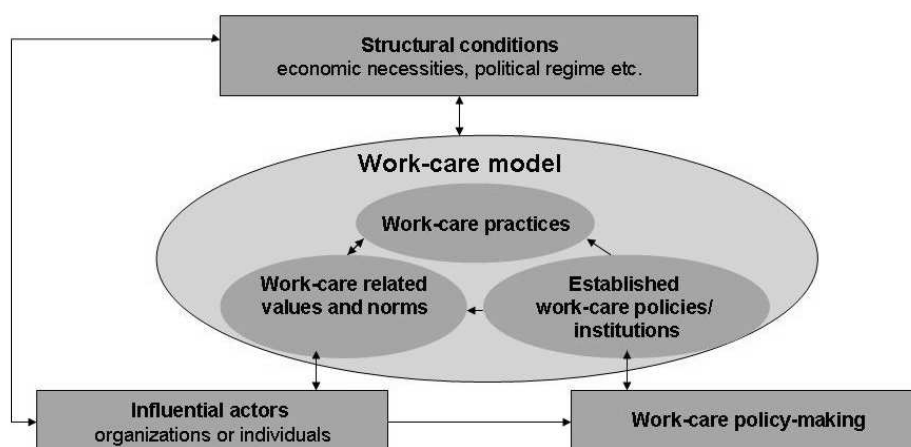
Structural conditions
economic necessities, political regime etc.

Work-care model

Work-care practices

Work-care related values and norms

Established work-care policies/ institutions

Influential actors
organizations or individuals

Work-care policy-making